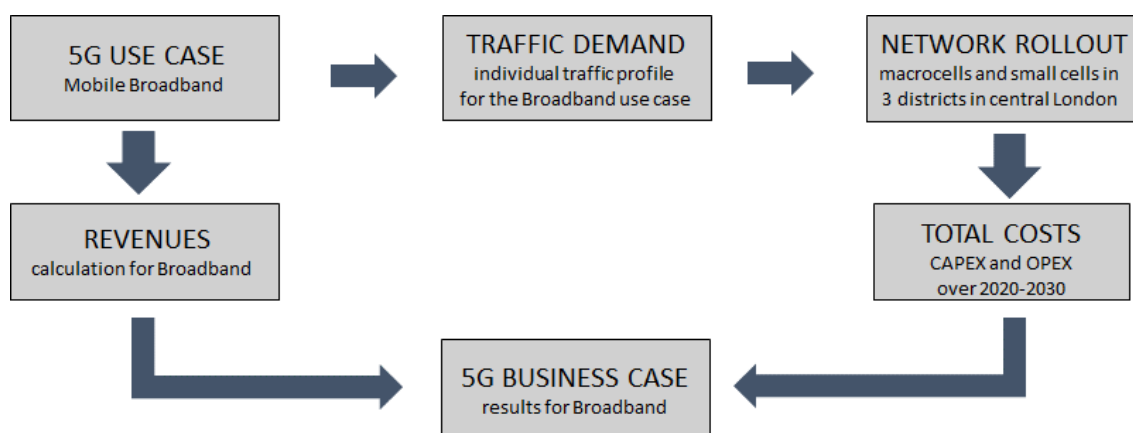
5G USE CASE
Mobile Broadband

TRAFFIC DEMAND
individual traffic profile for the Broadband use case

NETWORK ROLLOUT
macrocells and small cells in 3 districts in central London

REVENUES
calculation for Broadband

TOTAL COSTS
CAPEX and OPEX over 2020-2030

5G BUSINESS CASE
results for Broadband